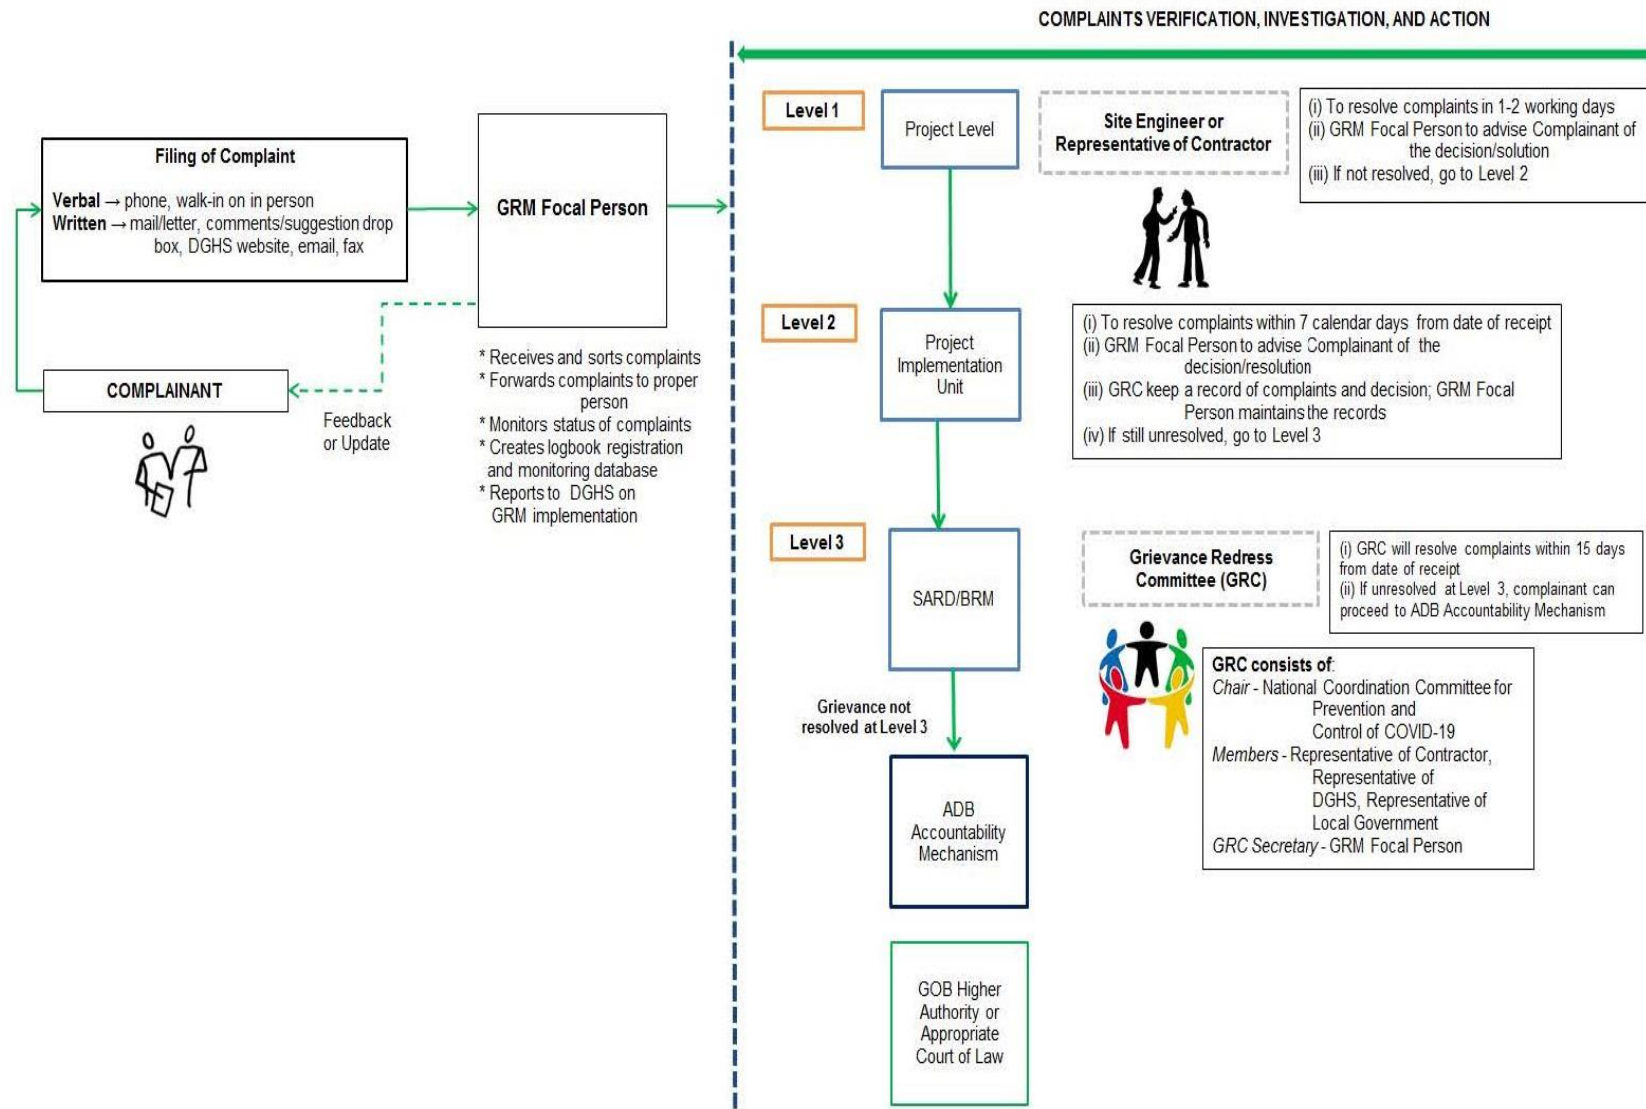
COMPLAINTS VERIFICATION, INVESTIGATION, AND ACTION

Filing of Complaint

Verbal → phone, walk-in on in person
Written → mail/letter, comments/suggestion drop box, DGHS website, email, fax

GRM Focal Person

* Receives and sorts complaints
* Forwards complaints to proper person
* Monitors status of complaints
* Creates logbook registration and monitoring database
* Reports to DGHS on GRM implementation

COMPLAINANT

Feedback or Update

Level 1

Project Level

Site Engineer or Representative of Contractor

(i) To resolve complaints in 1-2 working days
(ii) GRM Focal Person to advise Complainant of the decision/solution
(iii) If not resolved, go to Level 2

Level 2

Project Implementation Unit

(i) To resolve complaints within 7 calendar days from date of receipt
(ii) GRM Focal Person to advise Complainant of the decision/resolution
(iii) GRC keep a record of complaints and decision; GRM Focal Person maintains the records
(iv) If still unresolved, go to Level 3

Level 3

SARD/BRM

Grievance Redress Committee (GRC)

(i) GRC will resolve complaints within 15 days from date of receipt
(ii) If unresolved at Level 3, complainant can proceed to ADB Accountability Mechanism

GRC consists of:
Chair - National Coordination Committee for Prevention and Control of COVID-19
Members - Representative of Contractor, Representative of DGHS, Representative of Local Government
GRC Secretary - GRM Focal Person

Grievance not resolved at Level 3

ADB Accountability Mechanism

GOB Higher Authority or Appropriate Court of Law